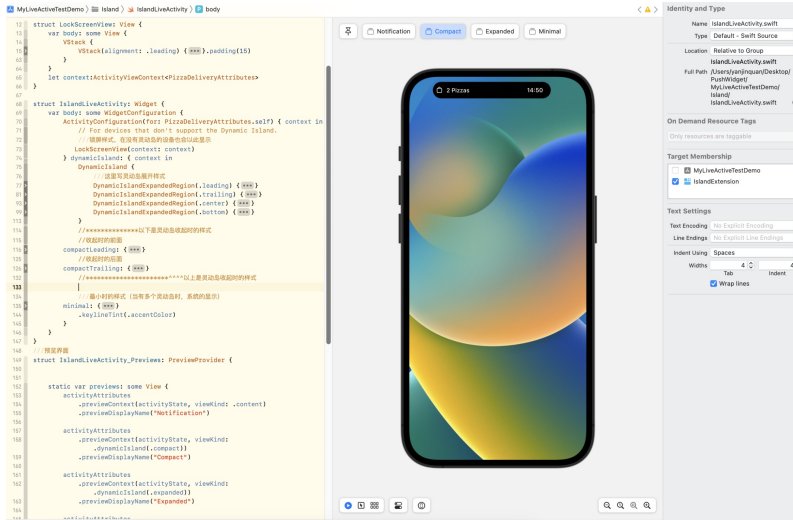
MyLiveActiveTestDemo 〉 Island 〉 IslandLiveActivity 〉 body

52 struct LockScreenView: View {
53 var body: some View {
54 VStack {
55 VStack(alignment: .leading) {•••}.padding(15)
60 }
61 }
62 let context:ActivityViewContext<PizzaDeliveryAttributes>
63 }
64
65 struct IslandLiveActivity: Widget {
66 var body: some WidgetConfiguration {
67 ActivityConfiguration(for: PizzaDeliveryAttributes.self) { context in
68 // For devices that don't support the Dynamic Island.
69 //锁屏样式，在没有灵动岛的设备也会以此显示
70 LockScreenView(context: context)
71 } dynamicIsland: { context in
72 DynamicIsland {
73 //这里写灵动岛展开样式
74 DynamicIslandExpandedRegion(.leading) {•••}
79 DynamicIslandExpandedRegion(.trailing) {•••}
85 DynamicIslandExpandedRegion(.center) {•••}
90 DynamicIslandExpandedRegion(.bottom) {•••}
113 }
114 //**************以下是灵动岛收起时的样式
115 //收起时的前面
116 compactLeading: {•••}
125 //收起时的后面
126 compactTrailing: {•••}
132 //********************************以上是灵动岛收起时的样式
133 |
134
135 //最小时的样式（当有多个灵动岛时，系统的显示）
136 minimal: {•••}
143 .keylineTint(.accentColor)
144 }
145 }
146 }
147 ///预览界面
148 struct IslandLiveActivity_Previews: PreviewProvider {
149
150
151 static var previews: some View {
152 activityAttributes
153 .previewContext(activityState, viewKind: .content)
154 .previewDisplayName("Notification")
155
156 activityAttributes
157 .previewContext(activityState, viewKind:
158 .dynamicIsland(.compact))
159 .previewDisplayName("Compact")
160
161 activityAttributes
162 .previewContext(activityState, viewKind:
163 .dynamicIsland(.expanded))
164 .previewDisplayName("Expanded")
165
activityAttributes

Notification Compact Expanded Minimal

2 Pizzas 14:50

Identity and Type
Name IslandLiveActivity.swift
Type Default - Swift Source
Location Relative to Group
IslandLiveActivity.swift
Full Path /Users/yanjinquan/Desktop/PushWidget/MyLiveActiveTestDemo/Island/IslandLiveActivity.swift

On Demand Resource Tags
Only resources are taggable

Target Membership
MyLiveActiveTestDemo
IslandExtension

Text Settings
Text Encoding No Explicit Encoding
Line Endings No Explicit Line Endings
Indent Using Spaces
Widths 4 4
Tab Indent
Wrap lines